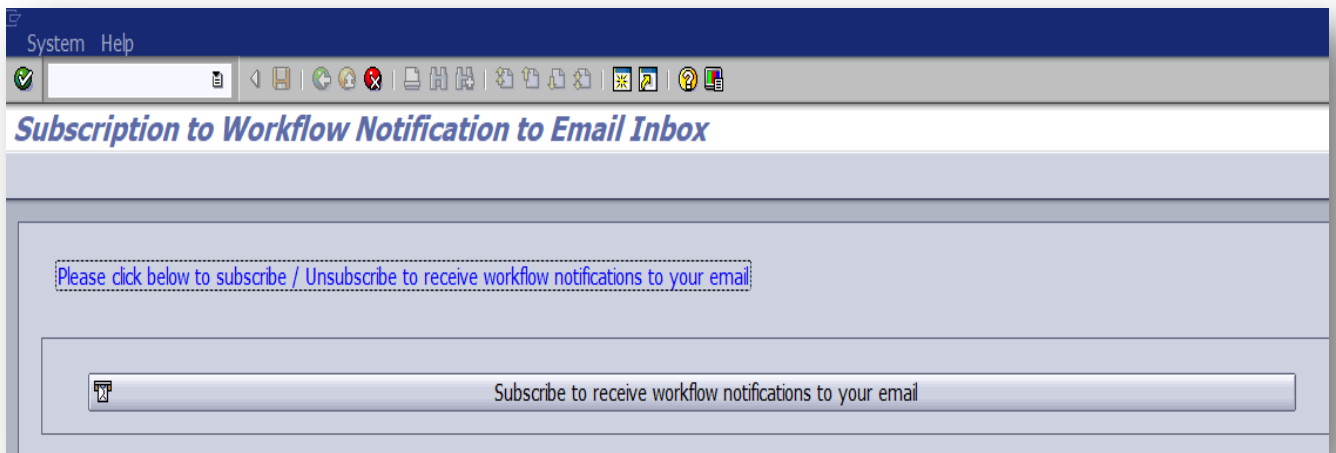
System Help

Subscription to Workflow Notification to Email Inbox

Please click below to subscribe / Unsubscribe to receive workflow notifications to your email

Subscribe to receive workflow notifications to your email